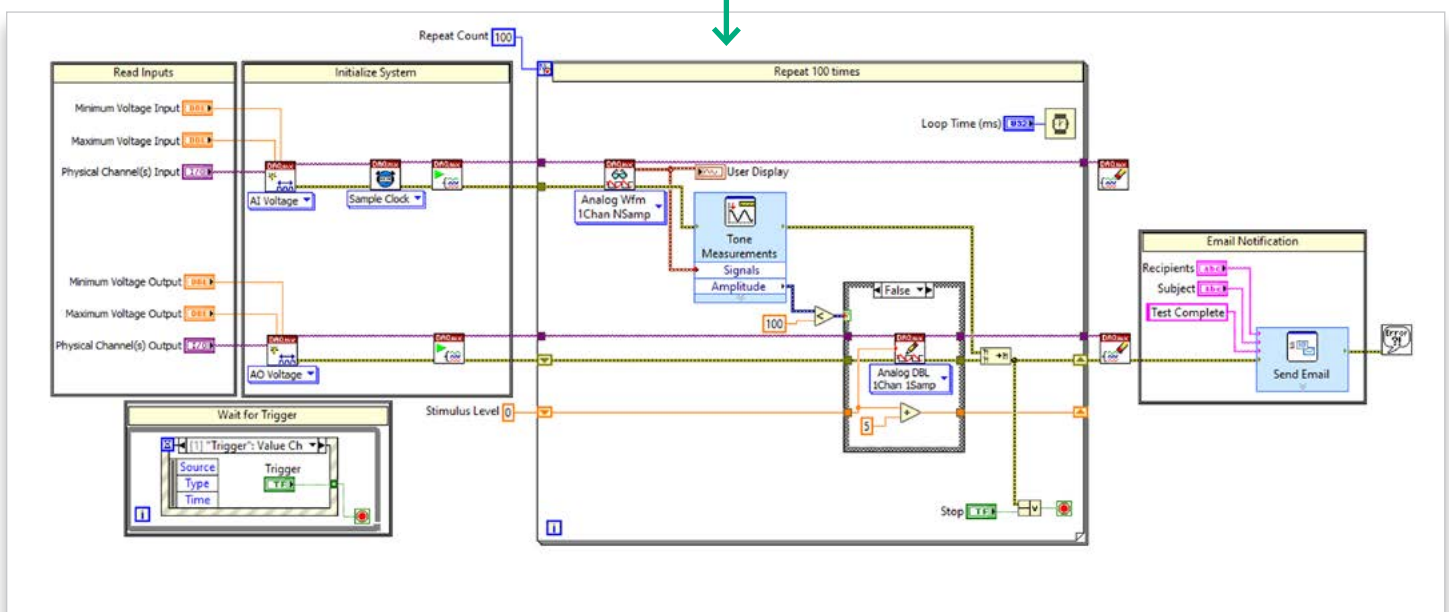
Repeat Count 100

Read Inputs

Minimum Voltage Input DBL

Maximum Voltage Input DBL

Physical Channel(s) Input I/O

Minimum Voltage Output DBL

Maximum Voltage Output DBL

Physical Channel(s) Output I/O

Initialize System

AI Voltage

Sample Clock

AO Voltage

Repeat 100 times

Loop Time (ms) U32

User Display

Analog Wfm 1Chan NSamp

Tone Measurements

Signals

Amplitude

100

False

Analog DBL 1Chan 1Samp

5

Stimulus Level 0

Stop TF

Email Notification

Recipients abc

Subject abc

Test Complete

Send Email

Wait for Trigger

[1] "Trigger": Value Ch

Source

Type

Time

Trigger

TF

i

i